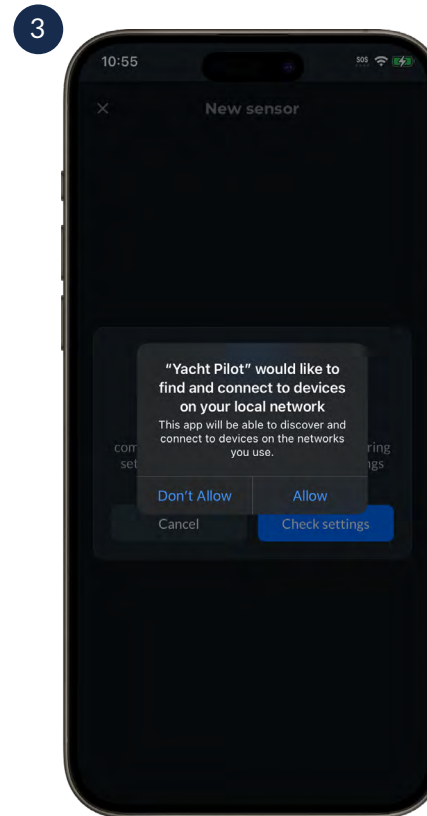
3

10:55

SOS

×

New sensor

"Yacht Pilot" would like to find and connect to devices on your local network

This app will be able to discover and connect to devices on the networks you use.

com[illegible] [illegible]ring
set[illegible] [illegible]ngs

Don't Allow

Allow

Cancel

Check settings